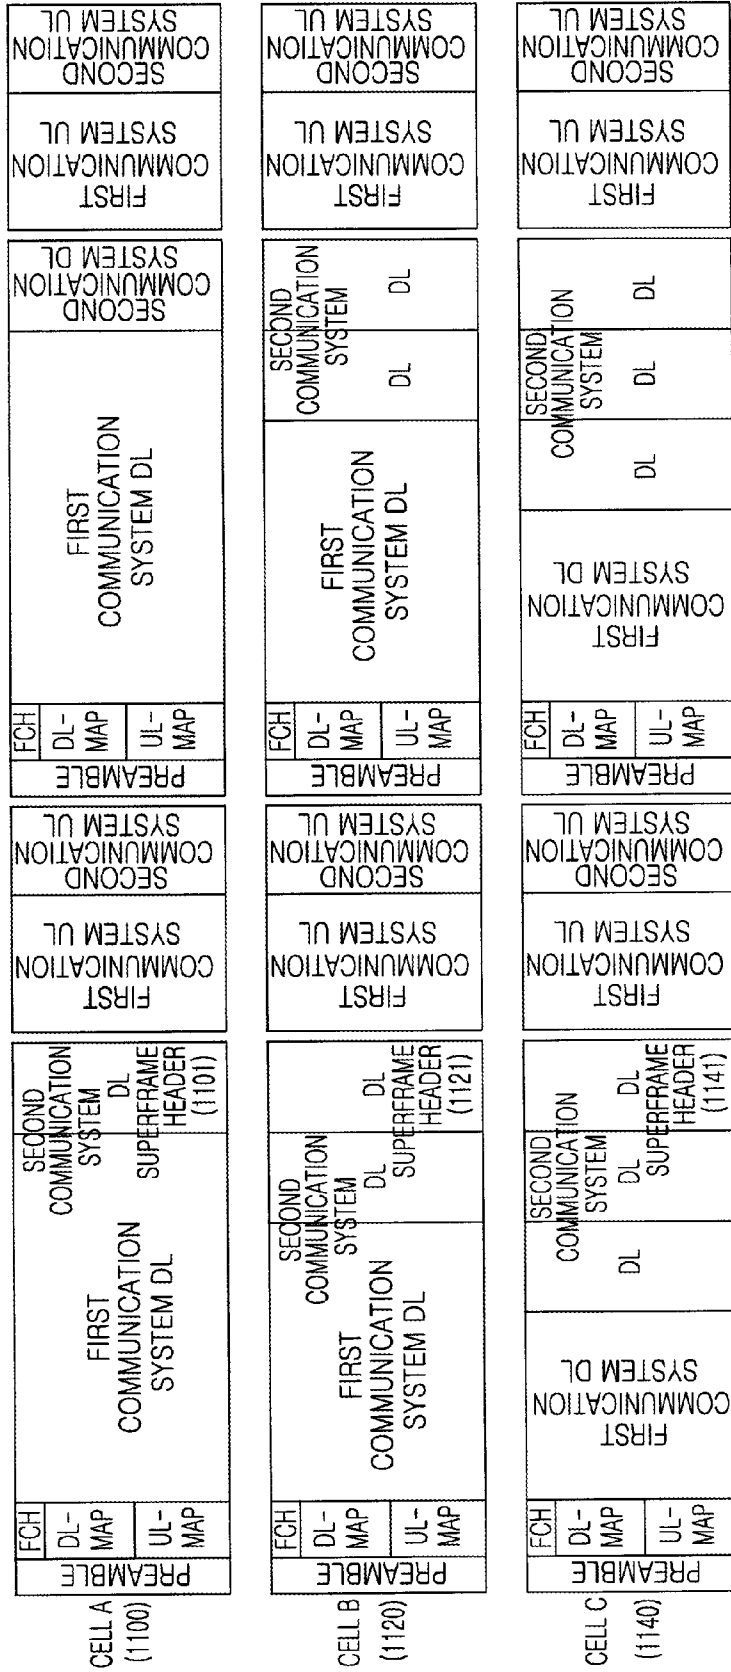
CELL A (1100)

PREAMBLE
FCH
DL-MAP
UL-MAP
FIRST COMMUNICATION SYSTEM DL
SECOND COMMUNICATION SYSTEM DL SUPERFRAME HEADER (1101)
FIRST COMMUNICATION SYSTEM UL
SECOND COMMUNICATION SYSTEM UL
PREAMBLE
FCH
DL-MAP
UL-MAP
FIRST COMMUNICATION SYSTEM DL
SECOND COMMUNICATION SYSTEM DL
FIRST COMMUNICATION SYSTEM UL
SECOND COMMUNICATION SYSTEM UL

CELL B (1120)

PREAMBLE
FCH
DL-MAP
UL-MAP
FIRST COMMUNICATION SYSTEM DL
SECOND COMMUNICATION SYSTEM DL
DL SUPERFRAME HEADER (1121)
FIRST COMMUNICATION SYSTEM UL
SECOND COMMUNICATION SYSTEM UL
PREAMBLE
FCH
DL-MAP
UL-MAP
FIRST COMMUNICATION SYSTEM DL
SECOND COMMUNICATION SYSTEM
DL
DL
FIRST COMMUNICATION SYSTEM UL
SECOND COMMUNICATION SYSTEM UL

CELL C (1140)

PREAMBLE
FCH
DL-MAP
UL-MAP
FIRST COMMUNICATION SYSTEM DL
SECOND COMMUNICATION SYSTEM
DL
DL
SUPERFRAME HEADER (1141)
DL
FIRST COMMUNICATION SYSTEM UL
SECOND COMMUNICATION SYSTEM UL
PREAMBLE
FCH
DL-MAP
UL-MAP
FIRST COMMUNICATION SYSTEM DL
SECOND COMMUNICATION SYSTEM
DL
DL
DL
FIRST COMMUNICATION SYSTEM UL
SECOND COMMUNICATION SYSTEM UL